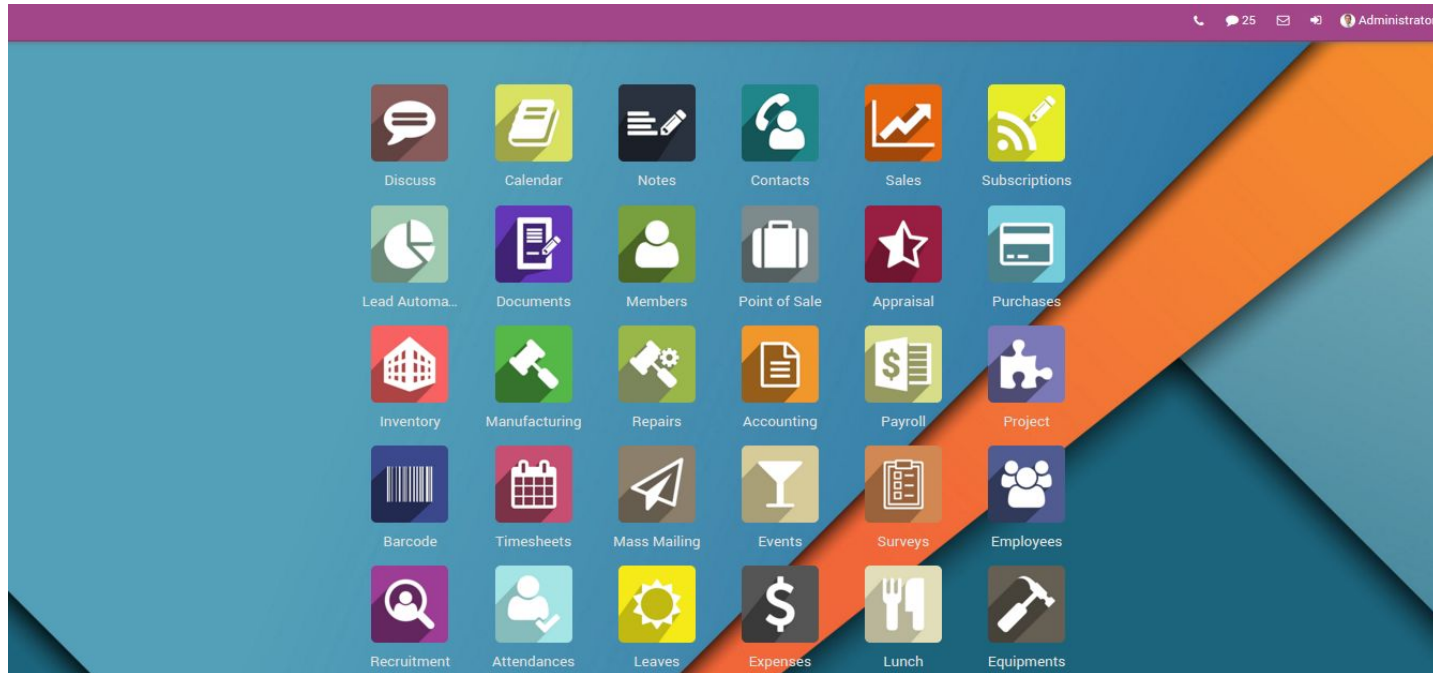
25 Administrato

Discuss
Calendar
Notes
Contacts
Sales
Subscriptions

Lead Automa...
Documents
Members
Point of Sale
Appraisal
Purchases

Inventory
Manufacturing
Repairs
Accounting
Payroll
Project

Barcode
Timesheets
Mass Mailing
Events
Surveys
Employees

Recruitment
Attendances
Leaves
Expenses
Lunch
Equipments